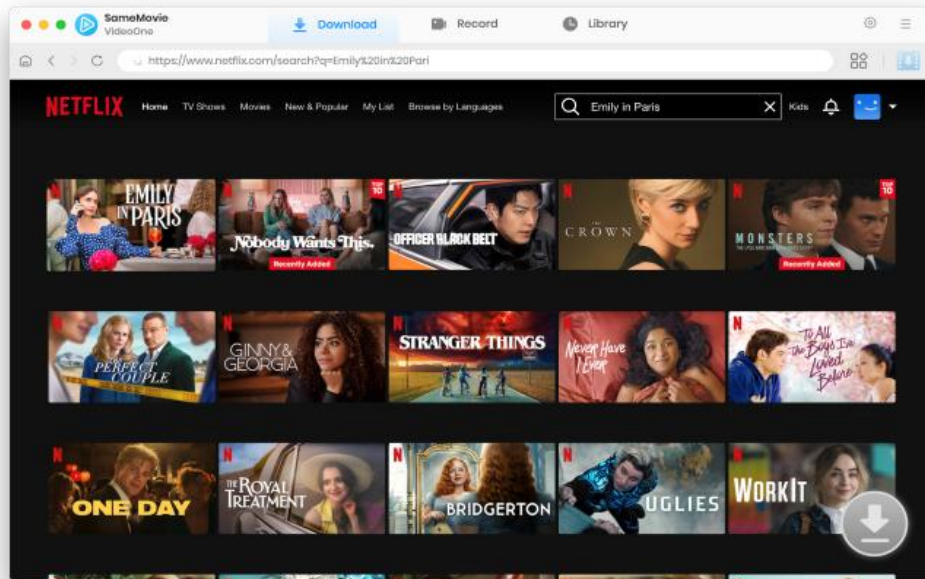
SameMovie VideoOne

Download

Record

Library

https://www.netflix.com/search?q=Emily%20in%20Pari

NETFLIX Home TV Shows Movies New & Popular My List Browse by Languages

Emily in Paris

Kids

EMILY IN PARIS

TOP 10 Nobody Wants This. Recently Added

OFFICER BLACK BELT

THE CROWN

TOP 10 MONSTERS Recently Added

THE PERFECT COUPLE

GINNY & GEORGIA

STRANGER THINGS

Never Have I Ever

To All the Boys I've Loved Before

ONE DAY

THE ROYAL TREATMENT

BRIDGERTON

UGLIES

WORK IT